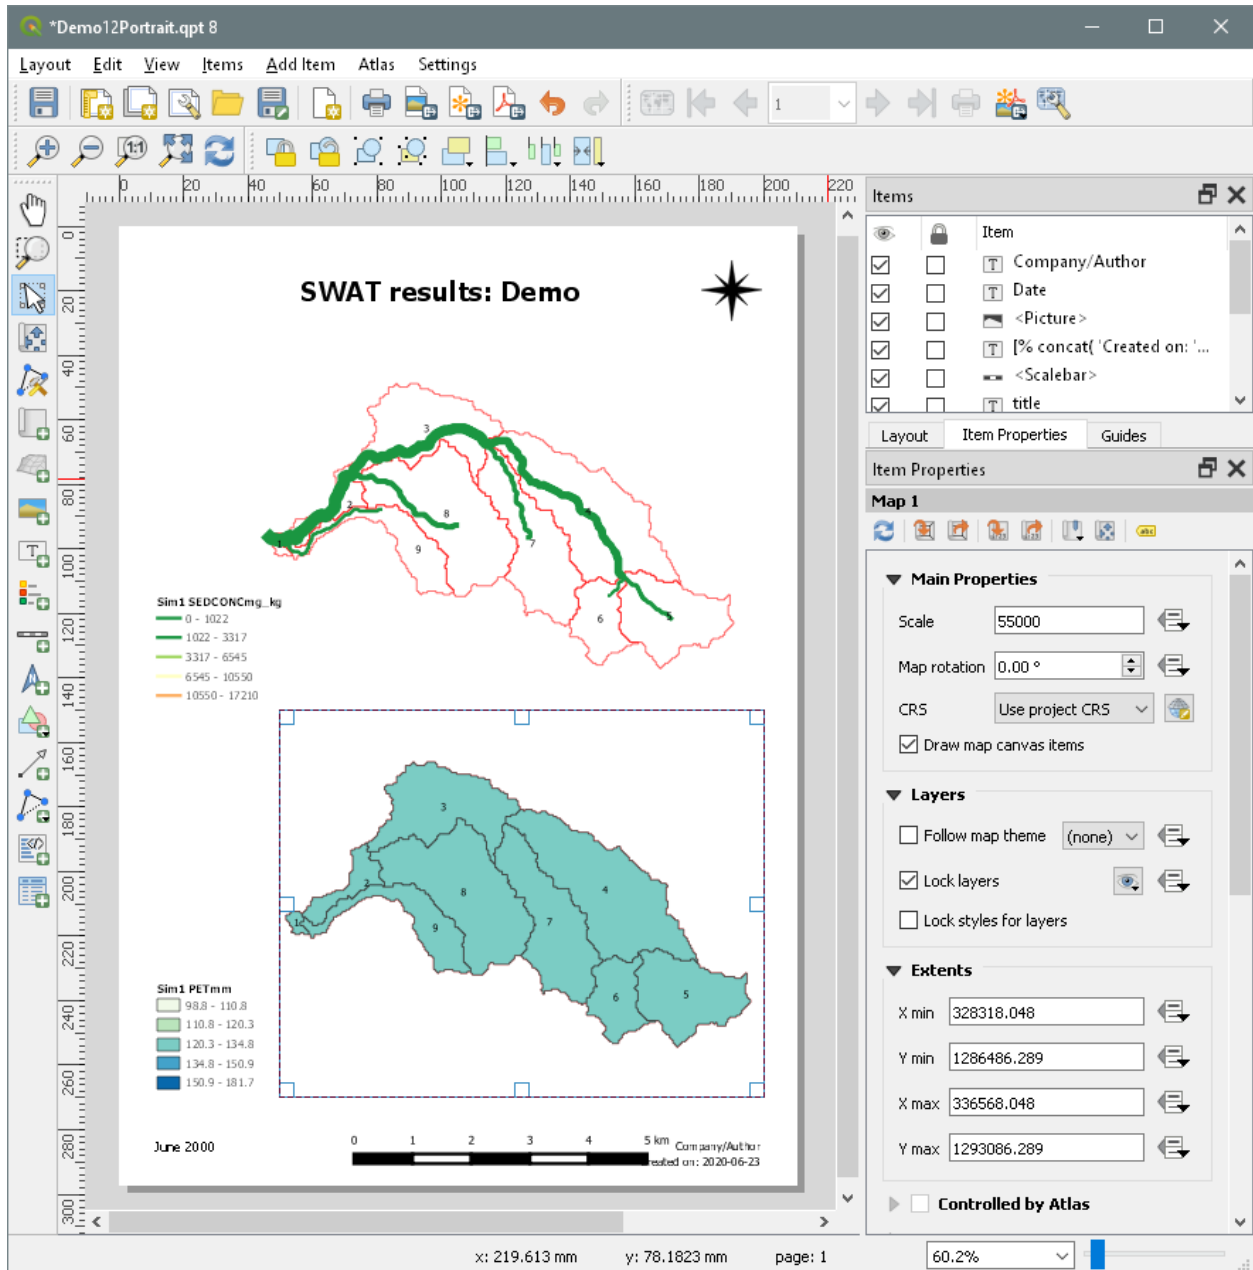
*Demo12Portrait.qpt 8

Layout Edit View Items Add Item Atlas Settings

1

0 20 40 60 80 100 120 140 160 180 200 220

0 20 40 60 80 100 120 140 160 180 200 220 240 260 280 300

SWAT results: Demo

3
2
1
8
9
7
4
6
5

Sim1 SEDCONCmg_kg
0 - 1022
1022 - 3317
3317 - 6545
6545 - 10550
10550 - 17210

3
2
1
8
9
7
4
6
5

Sim1 PETmm
98.8 - 110.8
110.8 - 120.3
120.3 - 134.8
134.8 - 150.9
150.9 - 181.7

June 2000

0 1 2 3 4 5 km

Company/Author
reated on: 2020-06-23

Items

Item
Company/Author
Date
<Picture>
[% concat( 'Created on: '...
<Scalebar>
title

Layout Item Properties Guides

Item Properties

Map 1

Main Properties
Scale 55000
Map rotation 0.00 °
CRS Use project CRS
Draw map canvas items

Layers
Follow map theme (none)
Lock layers
Lock styles for layers

Extents
X min 328318.048
Y min 1286486.289
X max 336568.048
Y max 1293086.289

Controlled by Atlas

x: 219.613 mm y: 78.1823 mm page: 1 60.2%